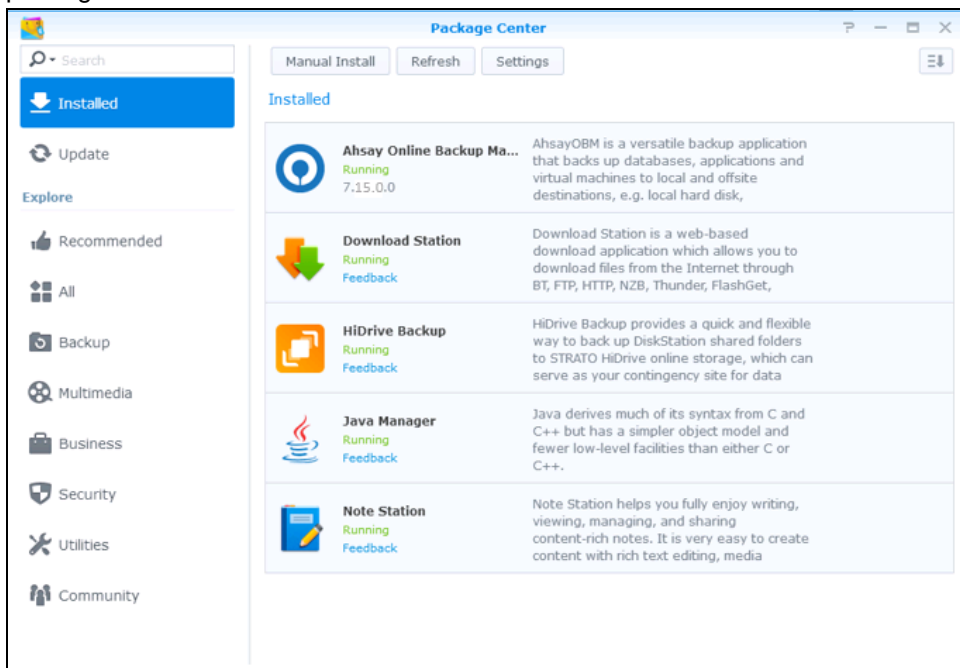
Package Center

?

Search

Installed

Update

Explore

Recommended

All

Backup

Multimedia

Business

Security

Utilities

Community

Manual Install

Refresh

Settings

Installed

Ahsay Online Backup Ma...
Running
7.15.0.0

AhsayOBM is a versatile backup application that backs up databases, applications and virtual machines to local and offsite destinations, e.g. local hard disk,

Download Station
Running
Feedback

Download Station is a web-based download application which allows you to download files from the Internet through BT, FTP, HTTP, NZB, Thunder, FlashGet,

HiDrive Backup
Running
Feedback

HiDrive Backup provides a quick and flexible way to back up DiskStation shared folders to STRATO HiDrive online storage, which can serve as your contingency site for data

Java Manager
Running
Feedback

Java derives much of its syntax from C and C++ but has a simpler object model and fewer low-level facilities than either C or C++.

Note Station
Running
Feedback

Note Station helps you fully enjoy writing, viewing, managing, and sharing content-rich notes. It is very easy to create content with rich text editing, media